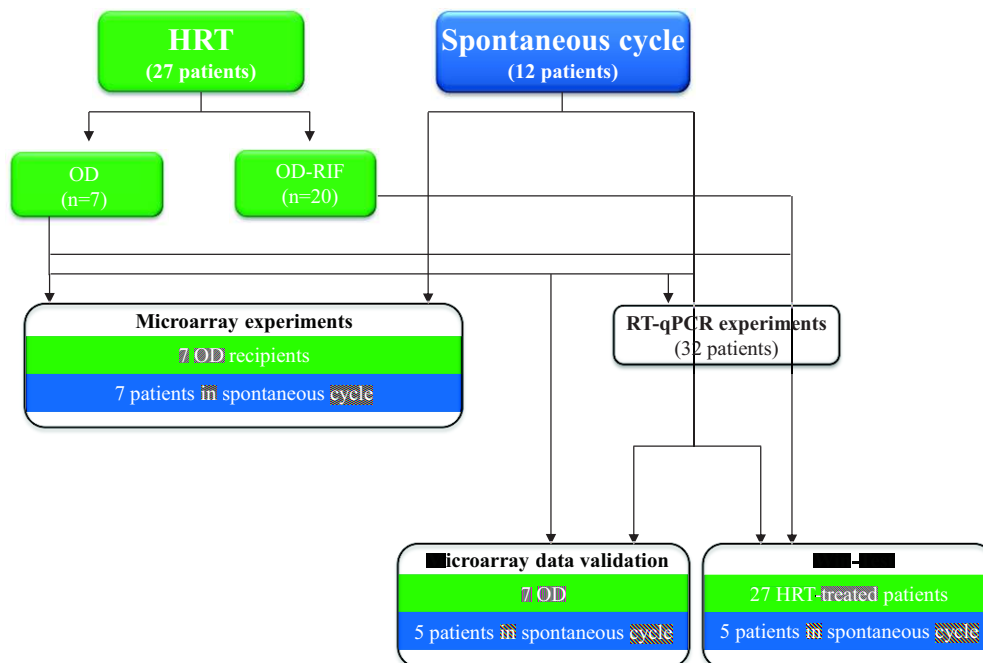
HRT
(27 patients)

Spontaneous cycle
(12 patients)

OD
(n=7)

OD-RIF
(n=20)

Microarray experiments
7 OD recipients
7 patients in spontaneous cycle

RT-qPCR experiments
(32 patients)

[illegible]icroarray data validation
7 OD
5 patients in spontaneous cycle

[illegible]-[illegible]
27 HRT-treated patients
5 patients in spontaneous cycle